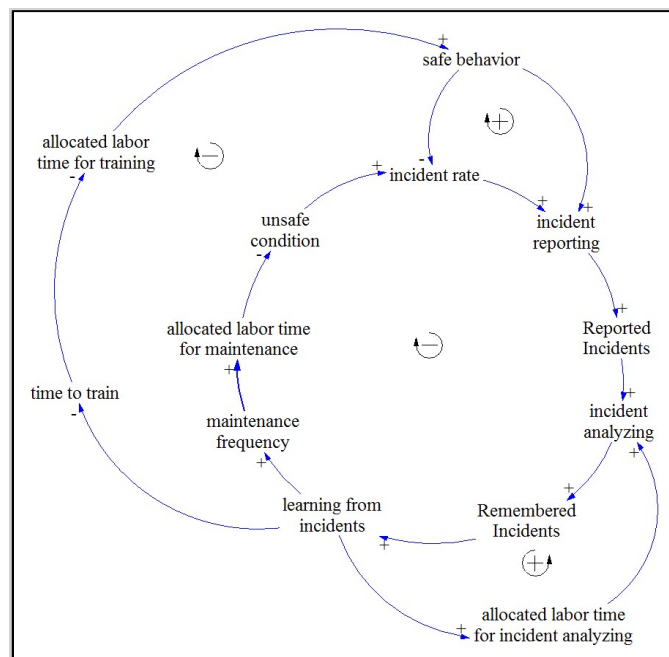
+
safe behavior

allocated labor time for training
-

+

-
+
incident rate

+
+
incident reporting

unsafe condition
-

+
Reported Incidents

allocated labor time for maintenance
+

-

+
incident analyzing
+

time to train
-

maintenance frequency
+

+
Remembered Incidents

learning from incidents
+

+

+
allocated labor time for incident analyzing